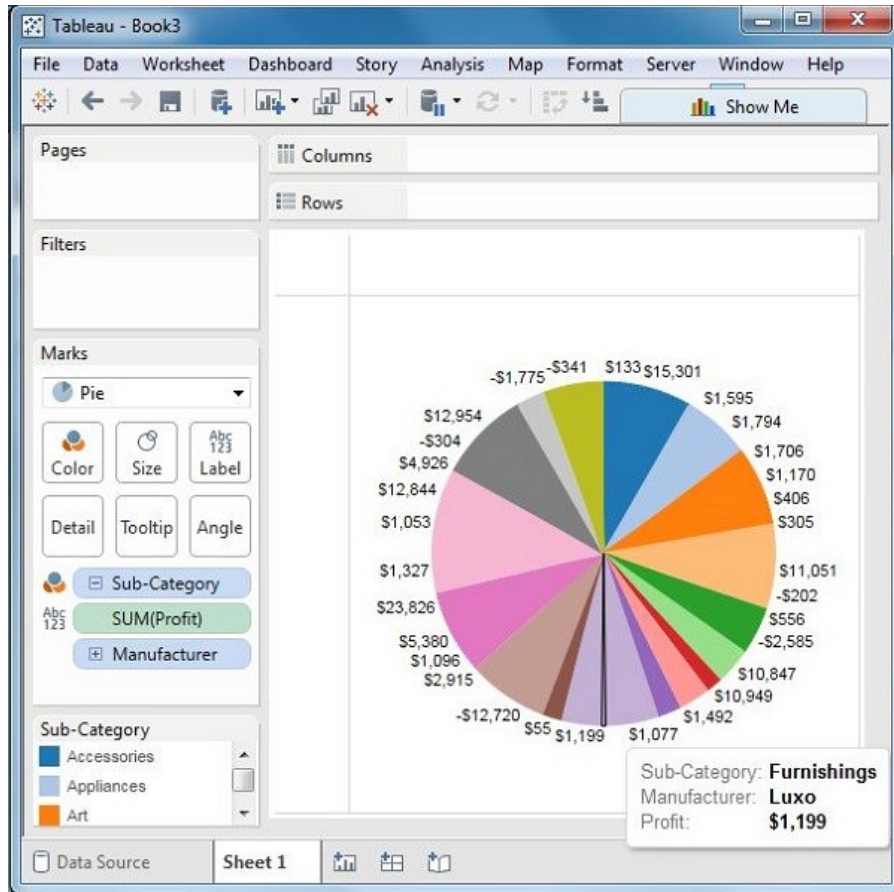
Tableau - Book3

File Data Worksheet Dashboard Story Analysis Map Format Server Window Help

Show Me

Pages

Columns

Rows

Filters

Marks

Pie

Color Size Label

Detail Tooltip Angle

Sub-Category

SUM(Profit)

Manufacturer

Sub-Category

Accessories

Appliances

Art

-$1,775 -$341 $133 $15,301

$1,595

$1,794

$1,706

$1,170

$406

$305

$11,051

-$202

$556

-$2,585

$10,847

$10,949

$1,492

$1,077

$1,199

$55

-$12,720

$2,915

$1,096

$5,380

$23,826

$1,327

$1,053

$12,844

$4,926

-$304

$12,954

Sub-Category: Furnishings
Manufacturer: Luxo
Profit: $1,199

Data Source

Sheet 1